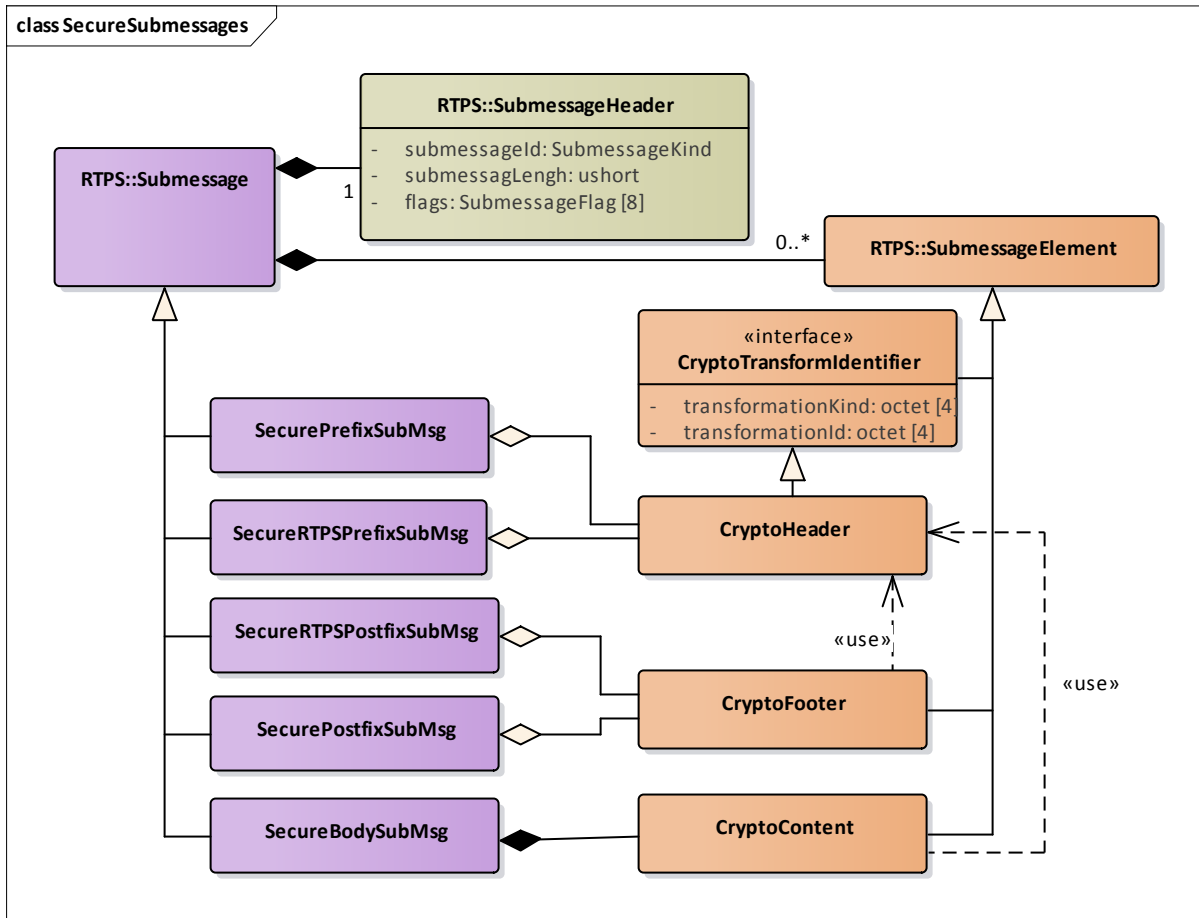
class SecureSubmessages

RTPS::SubmessageHeader
- submessageId: SubmessageKind
- submessagLengh: ushort
- flags: SubmessageFlag [8]

RTPS::Submessage

1

0..*

RTPS::SubmessageElement

«interface»
CryptoTransformIdentifier
- transformationKind: octet [4]
- transformationId: octet [4]

SecurePrefixSubMsg

SecureRTPSPrefixSubMsg

CryptoHeader

SecureRTPSPostfixSubMsg

«use»

«use»

CryptoFooter

SecurePostfixSubMsg

SecureBodySubMsg

CryptoContent